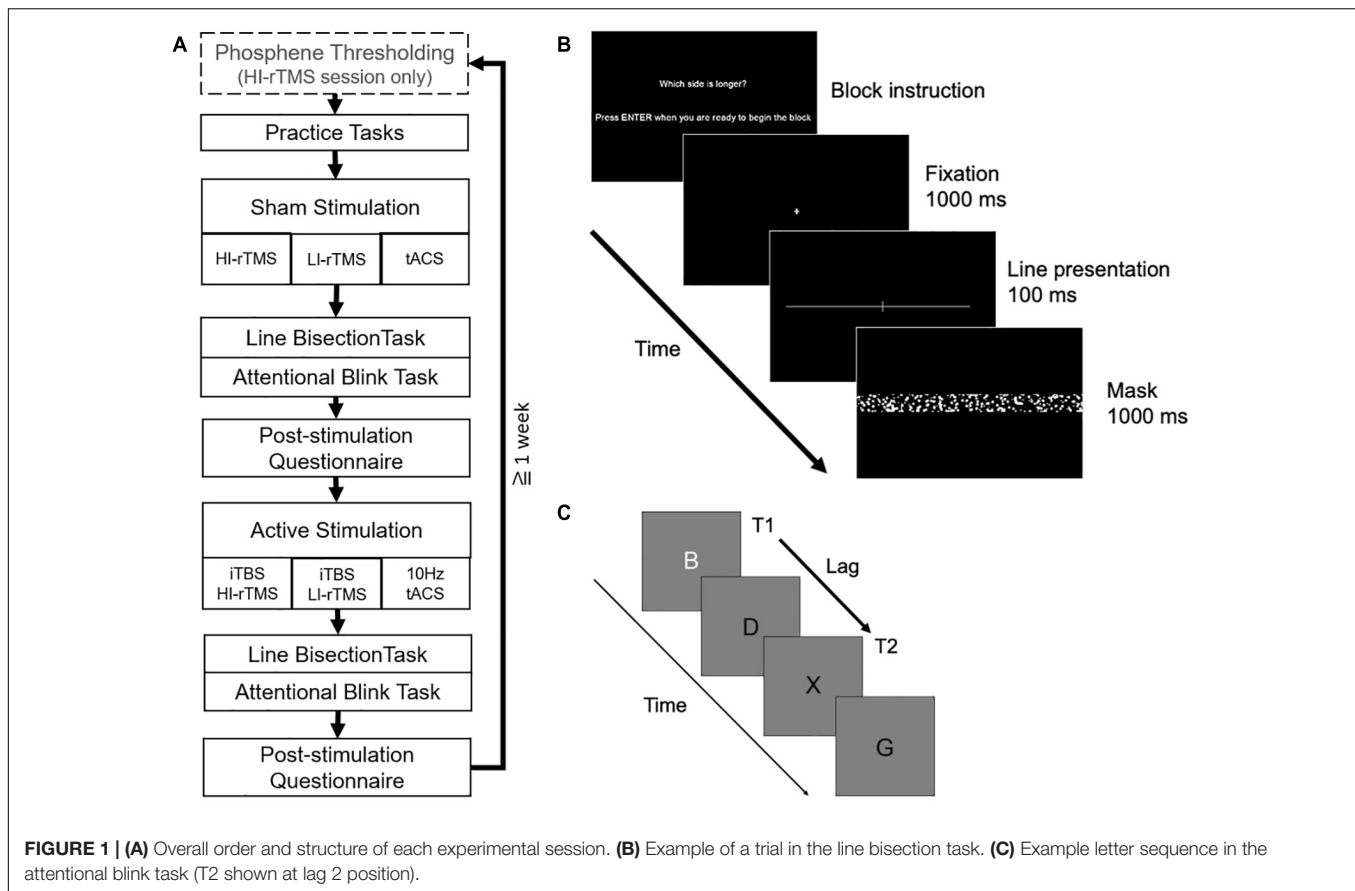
A

Phosphene Thresholding (HI-rTMS session only)

Practice Tasks

Sham Stimulation

HI-rTMS | LI-rTMS | tACS

Line BisectionTask

Attentional Blink Task

Post-stimulation Questionnaire

Active Stimulation

iTBS HI-rTMS | iTBS LI-rTMS | 10Hz tACS

Line BisectionTask

Attentional Blink Task

Post-stimulation Questionnaire

≧ 1 week

B

Which side is longer?

Press ENTER when you are ready to begin the block

Block instruction

Fixation 1000 ms

Line presentation 100 ms

Mask 1000 ms

Time

C

B

T1

Lag

D

T2

X

G

Time

**FIGURE 1 | (A)** Overall order and structure of each experimental session. **(B)** Example of a trial in the line bisection task. **(C)** Example letter sequence in the attentional blink task (T2 shown at lag 2 position).